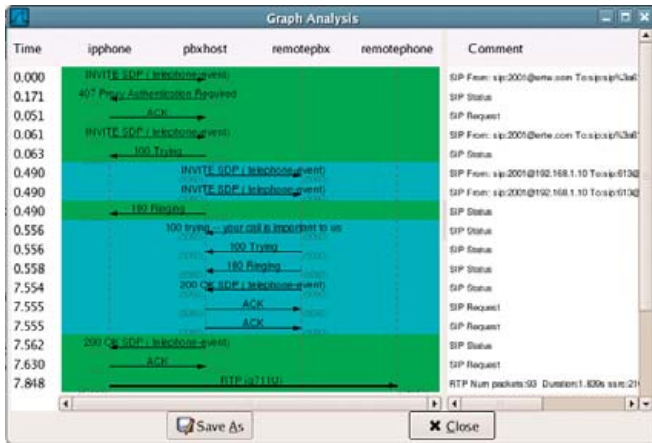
Graph Analysis

| Time | ipphone | pbxhost | remotepbx | remotephone | Comment |
|---|---|---|---|---|---|
| 0.000 | INVITE SDP ( telephone-event) | | | | SIP From: sip:2001@erte.com To:sip:sip%3a6 |
| 0.171 | 407 Proxy Authentication Required | | | | SIP Status |
| 0.051 | ACK | | | | SIP Request |
| 0.061 | INVITE SDP ( telephone-event) | | | | SIP From: sip:2001@erte.com To:sip:sip%3a6 |
| 0.063 | 100 Trying | | | | SIP Status |
| 0.490 | | INVITE SDP ( telephone-event) | | | SIP From: sip:2001@192.168.1.10 To:sip:613@ |
| 0.490 | | INVITE SDP ( telephone-event) | | | SIP From: sip:2001@192.168.1.10 To:sip:613@ |
| 0.490 | 180 Ringing | | | | SIP Status |
| 0.556 | | 100 trying -- your call is important to us | | | SIP Status |
| 0.556 | | 100 Trying | | | SIP Status |
| 0.558 | | 180 Ringing | | | SIP Status |
| 7.554 | | 200 OK SDP ( telephone-event) | | | SIP Status |
| 7.555 | | ACK | | | SIP Request |
| 7.555 | | ACK | | | SIP Request |
| 7.562 | 200 OK SDP ( telephone-event) | | | | SIP Status |
| 7.630 | ACK | | | | SIP Request |
| 7.848 | | RTP (g711U) | | | RTP Num packets:93 Duration:1.839s ssrc:2 |

Save As
Close